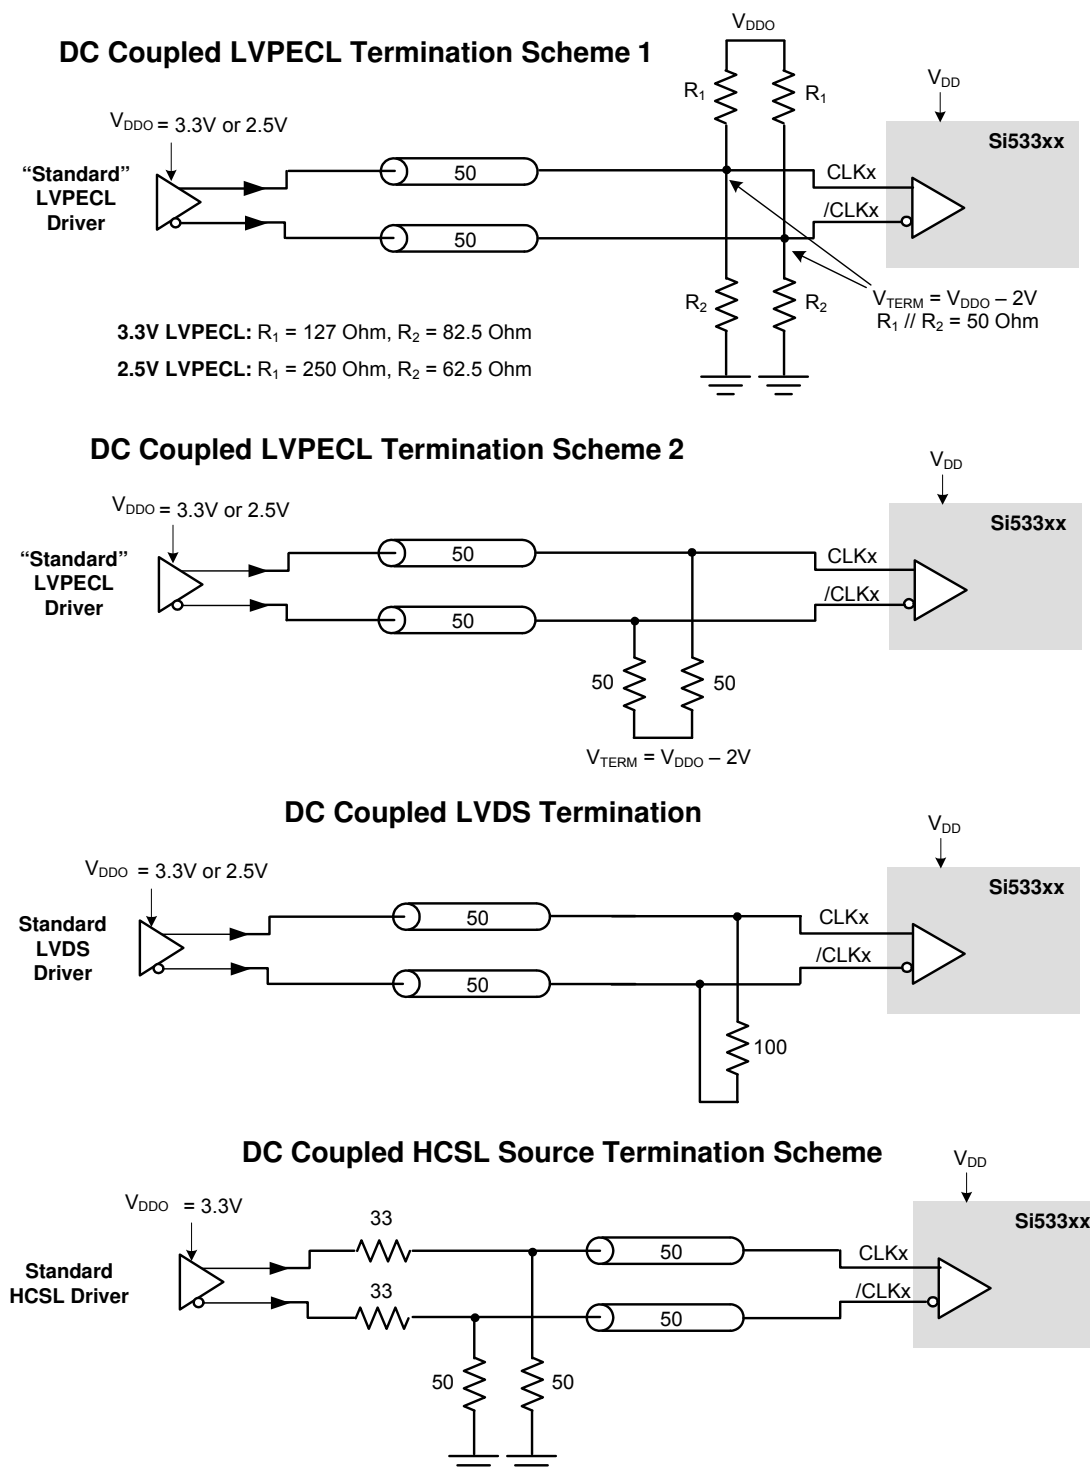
DC Coupled LVPECL Termination Scheme 1

$V_{DDO}$

$V_{DDO}$ = 3.3V or 2.5V

"Standard" LVPECL Driver

50

50

$R_1$ $R_1$

$V_{DD}$

Si533xx

CLKx

/CLKx

$R_2$ $R_2$

$V_{TERM}$ = $V_{DDO}$ – 2V
$R_1$ // $R_2$ = 50 Ohm

**3.3V LVPECL:** $R_1$ = 127 Ohm, $R_2$ = 82.5 Ohm

**2.5V LVPECL:** $R_1$ = 250 Ohm, $R_2$ = 62.5 Ohm

DC Coupled LVPECL Termination Scheme 2

$V_{DDO}$ = 3.3V or 2.5V

"Standard" LVPECL Driver

50

50

$V_{DD}$

Si533xx

CLKx

/CLKx

50 50

$V_{TERM}$ = $V_{DDO}$ – 2V

DC Coupled LVDS Termination

$V_{DDO}$ = 3.3V or 2.5V

Standard LVDS Driver

50

50

$V_{DD}$

Si533xx

CLKx

/CLKx

100

DC Coupled HCSL Source Termination Scheme

$V_{DDO}$ = 3.3V

Standard HCSL Driver

33

33

50

50

$V_{DD}$

Si533xx

CLKx

/CLKx

50 50